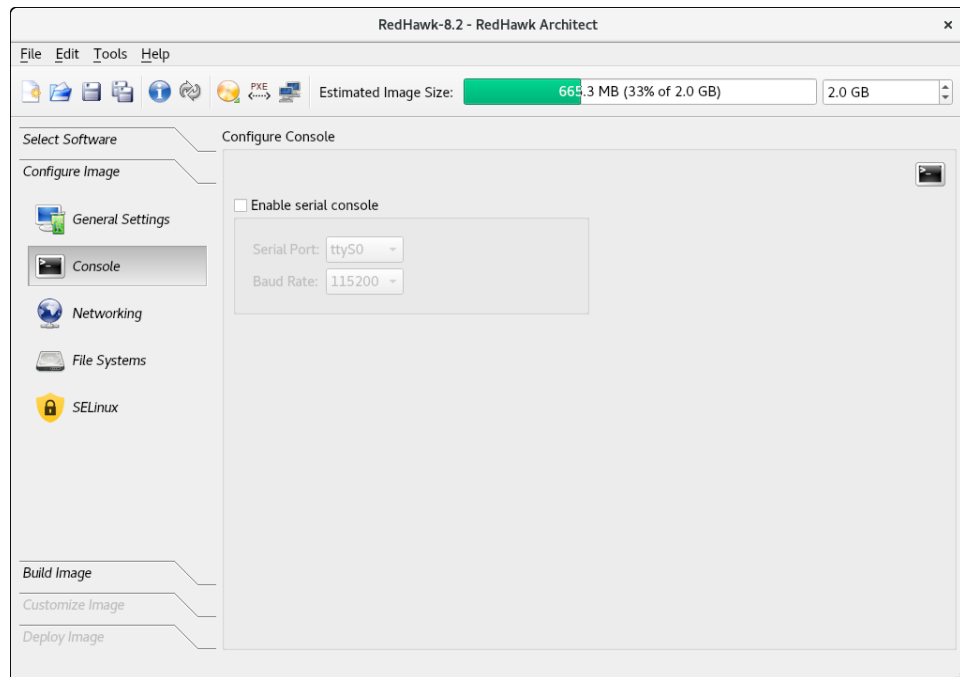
RedHawk-8.2 - RedHawk Architect ×

File Edit Tools Help

PXE

Estimated Image Size: 665.3 MB (33% of 2.0 GB) 2.0 GB

Select Software

Configure Image

General Settings

Console

Networking

File Systems

SELinux

Build Image

Customize Image

Deploy Image

Configure Console

Enable serial console

Serial Port: ttyS0

Baud Rate: 115200